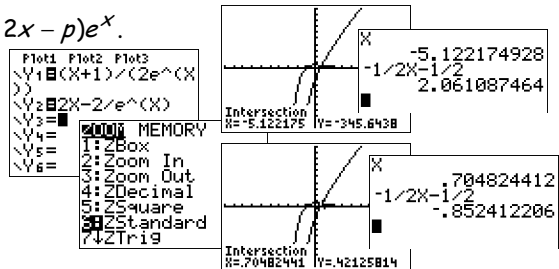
$2x-p)e^{x}$.

Plot1 Plot2 Plot3
\Y1■(X+1)/(2e^(X))
\Y2■2X-2/e^(X)
\Y3=■
\Y4=
\Y5=
\Y6=

ZOOM MEMORY
1:ZBox
2:Zoom In
3:Zoom Out
4:ZDecimal
5:ZSquare
6:ZStandard
7↓ZTrig

Intersection
X=-5.122175 Y=-345.6438

X
-5.122174928
-1/2X-1/2
2.061087464
■

Intersection
X=.70482441 Y=.42125814

X
.704824412
-1/2X-1/2
-.852412206
■